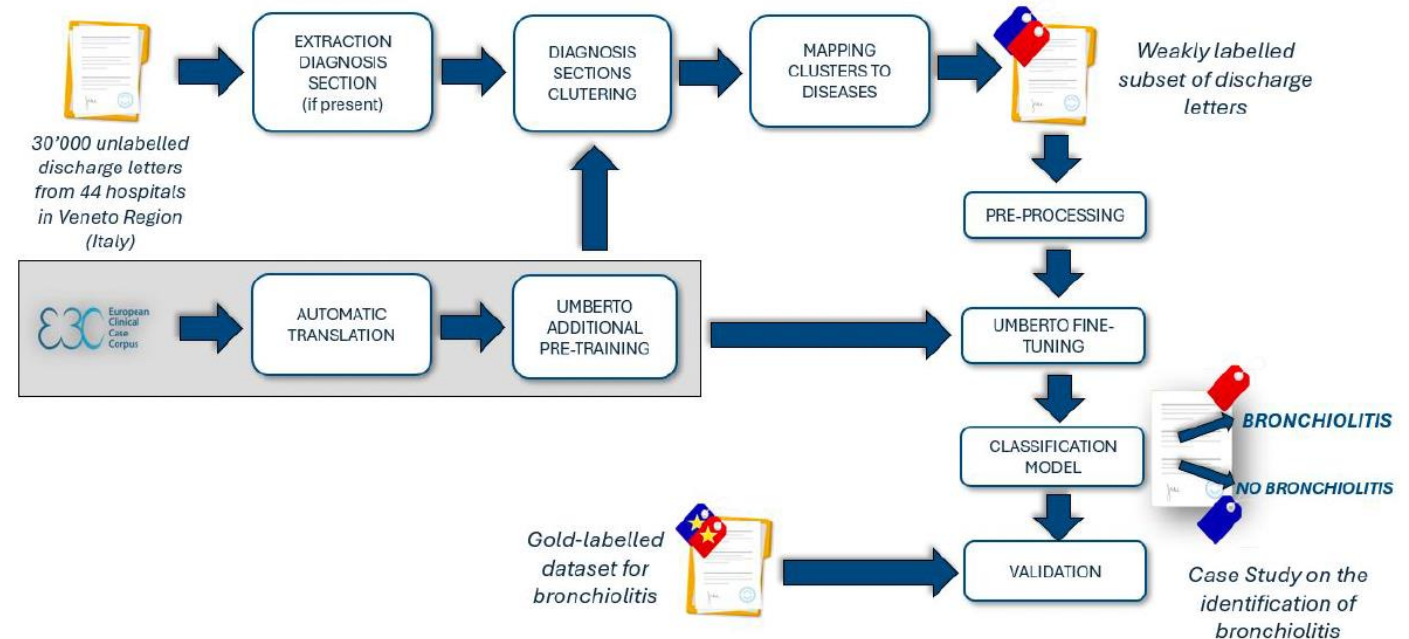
EXTRACTION DIAGNOSIS SECTION (if present)

DIAGNOSIS SECTIONS CLUTERING

MAPPING CLUSTERS TO DISEASES

Weakly labelled subset of discharge letters

30'000 unlabelled discharge letters from 44 hospitals in Veneto Region (Italy)

PRE-PROCESSING

E3C European Clinical Case Corpus

AUTOMATIC TRANSLATION

UMBERTO ADDITIONAL PRE-TRAINING

UMBERTO FINE-TUNING

CLASSIFICATION MODEL

BRONCHIOLITIS

NO BRONCHIOLITIS

Gold-labelled dataset for bronchiolitis

VALIDATION

Case Study on the identification of bronchiolitis